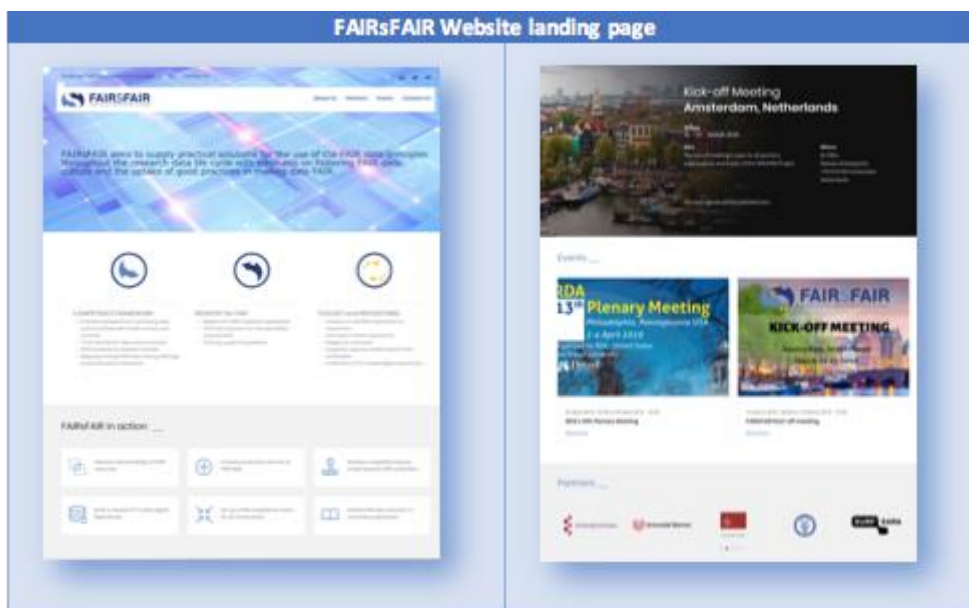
FAIRsFAIR Website landing page

FAIRSFAIR

About Us Services Events Contact Us

FAIRsFAIR aims to supply practical solutions for the use of the FAIR data principles throughout the research data life cycle with emphasis on fostering FAIR data culture and the uptake of good practices in making data FAIR.

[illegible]

FAIRsFAIR in action

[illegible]

Kick-off Meeting
Amsterdam, Netherlands

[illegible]

Events

RDA 13th Plenary Meeting
Philadelphia, Pennsylvania USA
2-4 April 2019

FAIR FAIR
KICK-OFF MEETING

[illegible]

Partners

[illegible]